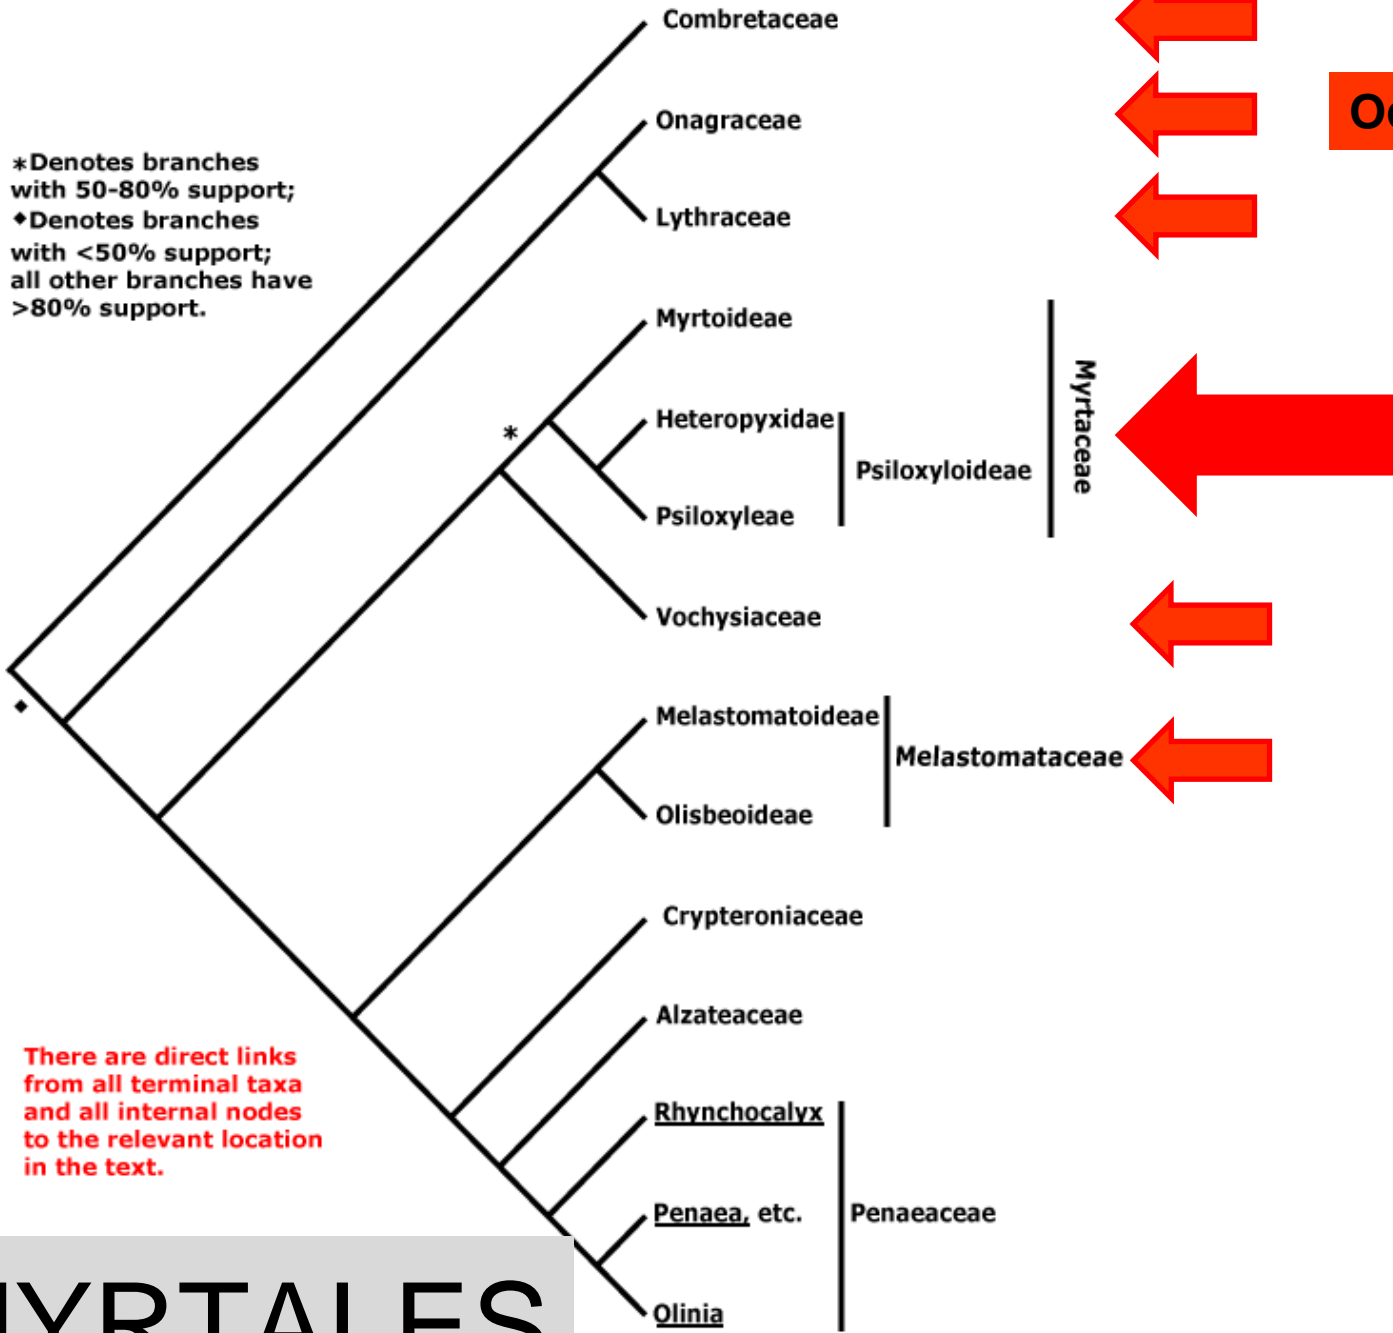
Combretaceae

Onagraceae

Lythraceae

Oc

*Denotes branches with 50-80% support; ◆Denotes branches with <50% support; all other branches have >80% support.

Myrtoideae

Heteropyxidae

Psiloxyleae

Psiloxyloideae

Myrtaceae

*

Vochysiaceae

◆

Melastomatoideae

Olisbeoideae

Melastomataceae

Crypteroniaceae

Alzateaceae

Rhynchocalyx

Penaea, etc.

Olinia

Penaeaceae

There are direct links from all terminal taxa and all internal nodes to the relevant location in the text.

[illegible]YRTALES